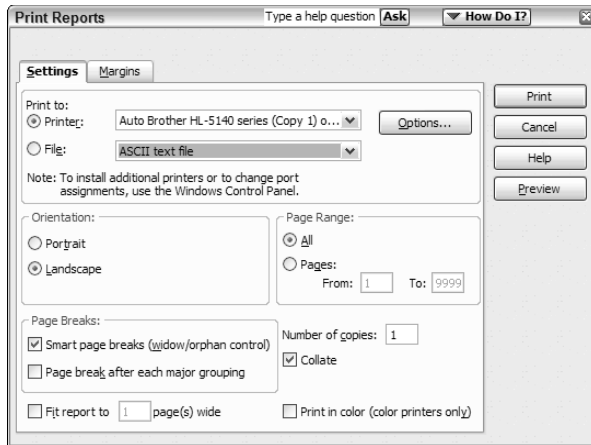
Print Reports

Type a help question Ask

How Do I?

Settings

Margins

Print to:

Printer:

Auto Brother HL-5140 series (Copy 1) o...

Options...

File:

ASCII text file

Note: To install additional printers or to change port assignments, use the Windows Control Panel.

Orientation:

Portrait

Landscape

Page Range:

All

Pages:

From: 1

To: 9999

Page Breaks:

Smart page breaks (widow/orphan control)

Page break after each major grouping

Number of copies: 1

Collate

Fit report to 1 page(s) wide

Print in color (color printers only)

Print

Cancel

Help

Preview